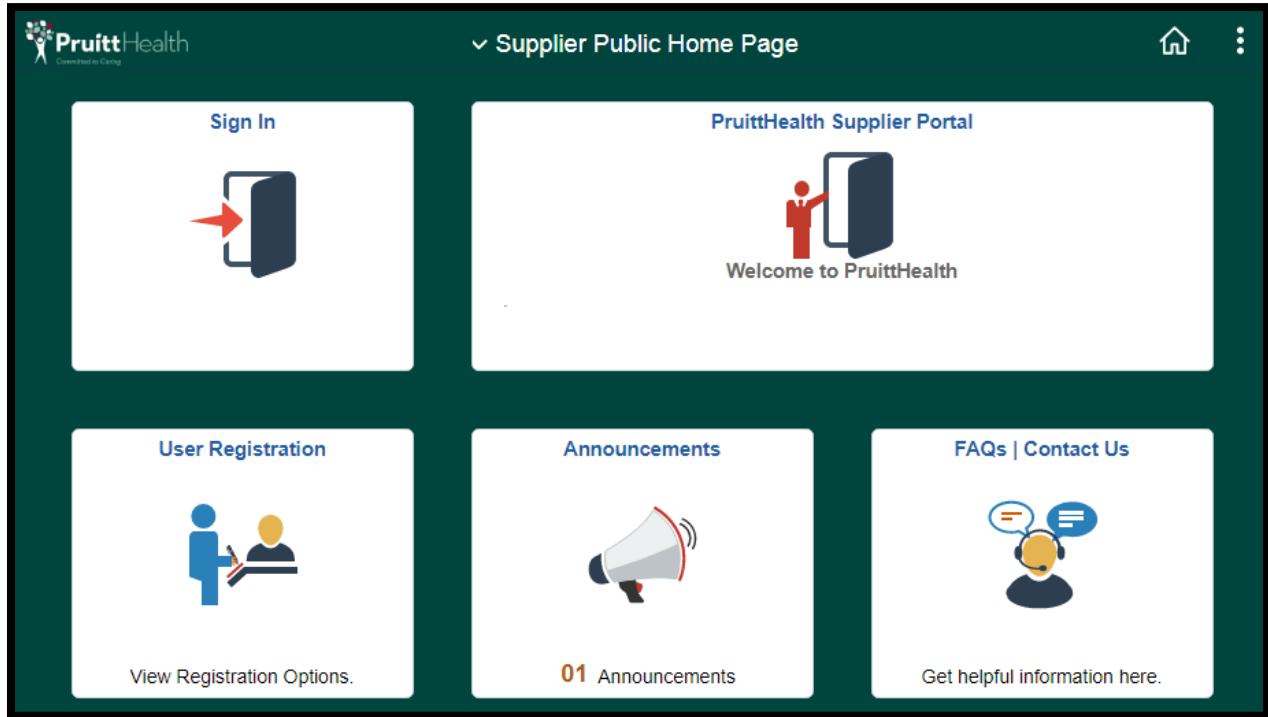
PruittHealth
Committed to Caring

Supplier Public Home Page

Sign In

PruittHealth Supplier Portal

Welcome to PruittHealth

User Registration

View Registration Options.

Announcements

01 Announcements

FAQs | Contact Us

Get helpful information here.